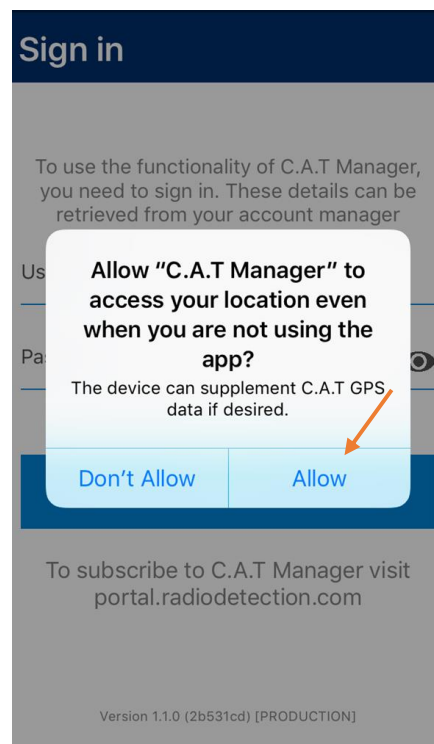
Sign in

To use the functionality of C.A.T Manager, you need to sign in. These details can be retrieved from your account manager

Us

Pa

Allow “C.A.T Manager” to access your location even when you are not using the app?

The device can supplement C.A.T GPS data if desired.

Don’t Allow

Allow

To subscribe to C.A.T Manager visit portal.radiodetection.com

Version 1.1.0 (2b531cd) [PRODUCTION]